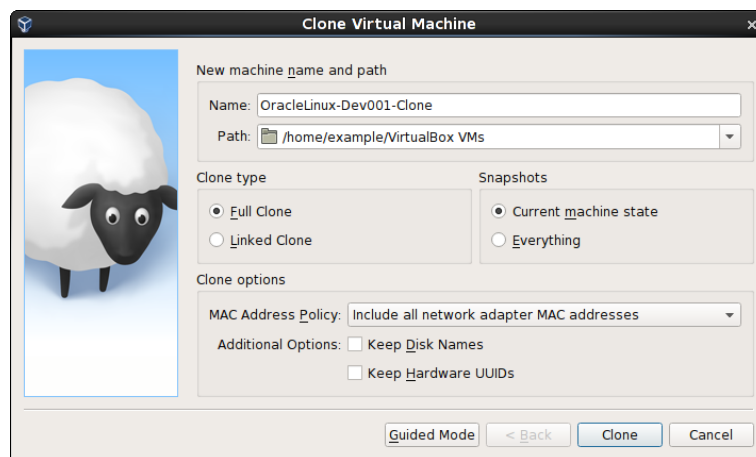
Clone Virtual Machine

New machine name and path

Name: OracleLinux-Dev001-Clone

Path: /home/example/VirtualBox VMs

Clone type

Full Clone

Linked Clone

Snapshots

Current machine state

Everything

Clone options

MAC Address Policy: Include all network adapter MAC addresses

Additional Options: Keep Disk Names

Keep Hardware UUIDs

Guided Mode

< Back

Clone

Cancel